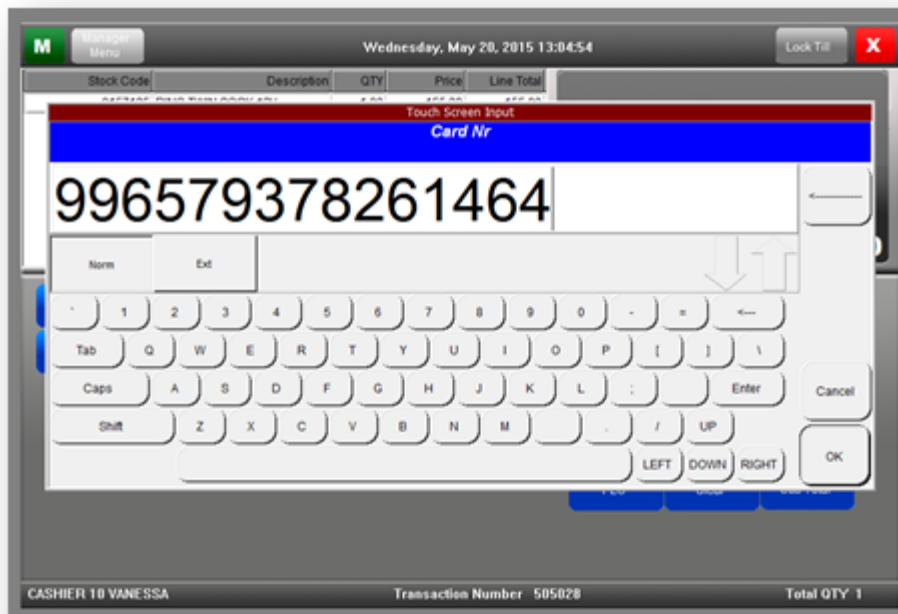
M
Manager Menu
Wednesday, May 20, 2015 13:04:54
Lock Till
X

| Stock Code | Description | QTY | Price | Line Total |
|---|---|---|---|---|

Touch Screen Input
Card Nr
99657937826146​4

Norm
Ext

` 1 2 3 4 5 6 7 8 9 0 - = <---
Tab Q W E R T Y U I O P [ ] \
Caps A S D F G H J K L ; Enter
Shift Z X C V B N M , . / UP
LEFT DOWN RIGHT

Cancel
OK

CASHIER 10 VANESSA
Transaction Number 505028
Total QTY 1